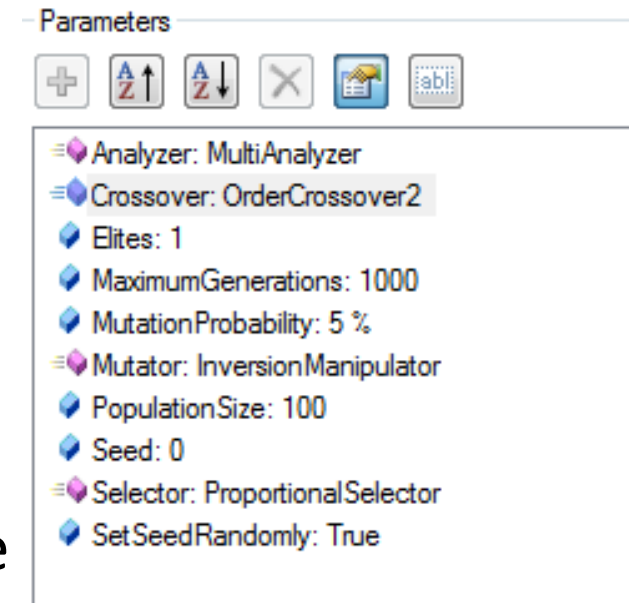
Parameters

Analyzer: MultiAnalyzer
Crossover: OrderCrossover2
Elites: 1
MaximumGenerations: 1000
MutationProbability: 5 %
Mutator: InversionManipulator
PopulationSize: 100
Seed: 0
Selector: ProportionalSelector
SetSeedRandomly: True